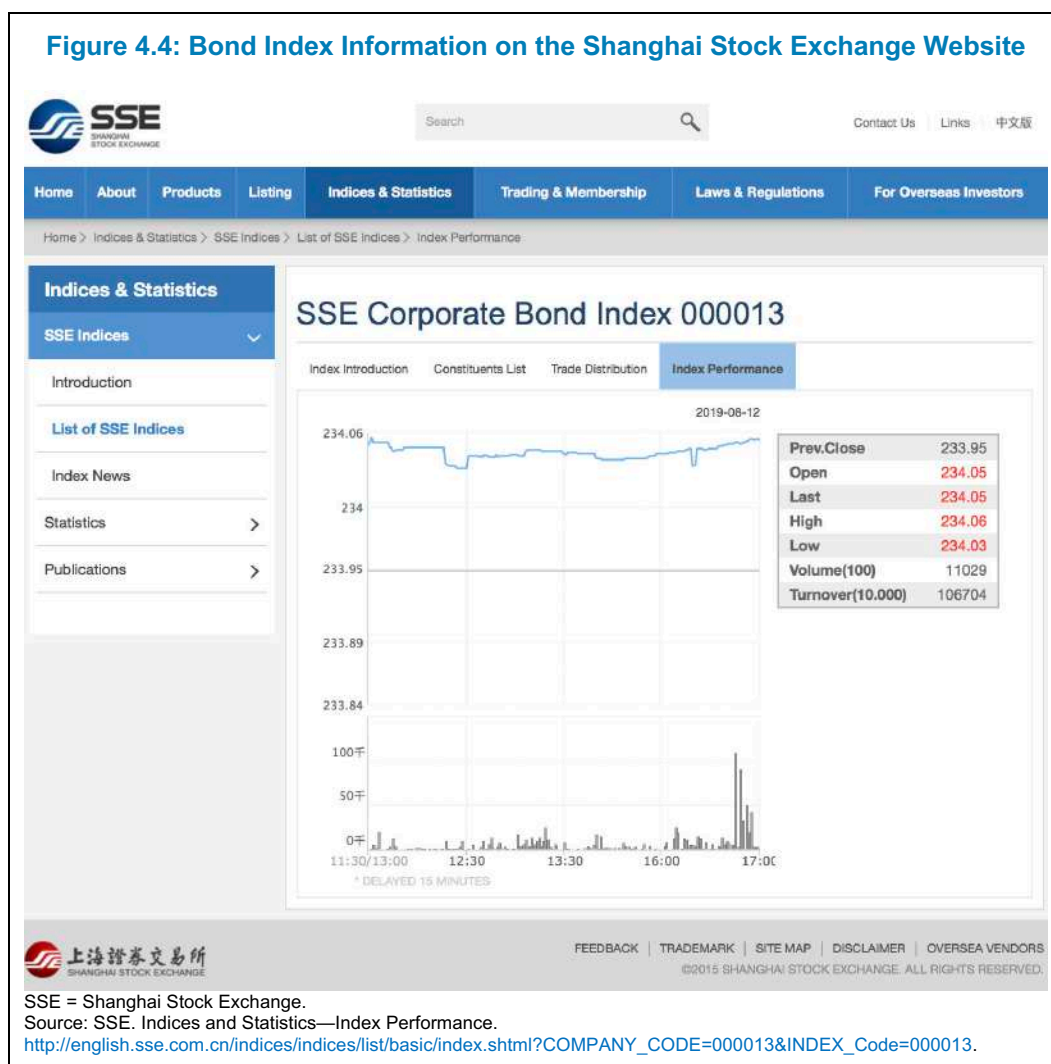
Figure 4.4: Bond Index Information on the Shanghai Stock Exchange Website

SSE
SHANGHAI STOCK EXCHANGE

Search

Contact Us | Links | 中文版

Home | About | Products | Listing | Indices & Statistics | Trading & Membership | Laws & Regulations | For Overseas Investors

Home > Indices & Statistics > SSE Indices > List of SSE Indices > Index Performance

Indices & Statistics

SSE Indices

Introduction

List of SSE Indices

Index News

Statistics

Publications

SSE Corporate Bond Index 000013

Index Introduction | Constituents List | Trade Distribution | Index Performance

2019-08-12

234.06

234

233.95

233.89

233.84

100千

50千

0千

11:30/13:00 12:30 13:30 16:00 17:0(

* DELAYED 15 MINUTES

| Prev.Close | 233.95 |
|---|---|
| Open | 234.05 |
| Last | 234.05 |
| High | 234.06 |
| Low | 234.03 |
| Volume(100) | 11029 |
| Turnover(10,000) | 106704 |

上海證券交易所
SHANGHAI STOCK EXCHANGE

FEEDBACK | TRADEMARK | SITE MAP | DISCLAIMER | OVERSEA VENDORS

©2015 SHANGHAI STOCK EXCHANGE. ALL RIGHTS RESERVED.

SSE = Shanghai Stock Exchange.
Source: SSE. Indices and Statistics—Index Performance.
http://english.sse.com.cn/indices/indices/list/basic/index.shtml?COMPANY_CODE=000013&INDEX_Code=000013.